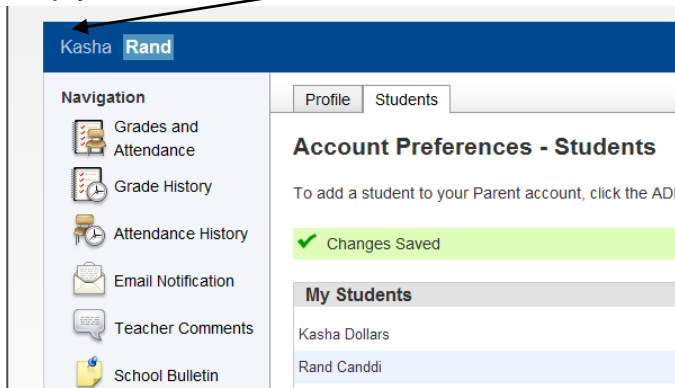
Kasha Rand

Navigation

Grades and Attendance

Grade History

Attendance History

Email Notification

Teacher Comments

School Bulletin

Profile Students

Account Preferences - Students

To add a student to your Parent account, click the AD

Changes Saved

My Students

Kasha Dollars

Rand Canddi